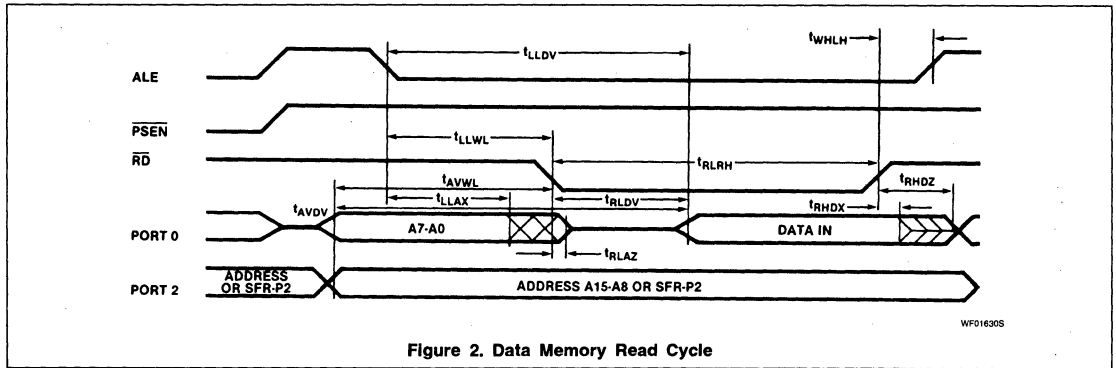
$t_{LLDV}$

$t_{WHLH}$

ALE

$\overline{PSEN}$

$t_{LLWL}$

$\overline{RD}$

$t_{RLRH}$

$t_{AVWL}$

$t_{RHDZ}$

$t_{LLAX}$

$t_{RLDV}$

$t_{RHDX}$

$t_{AVDV}$

PORT 0

A7-A0

DATA IN

$t_{RLAZ}$

PORT 2

ADDRESS OR SFR-P2

ADDRESS A15-A8 OR SFR-P2

WF01630S

Figure 2. Data Memory Read Cycle